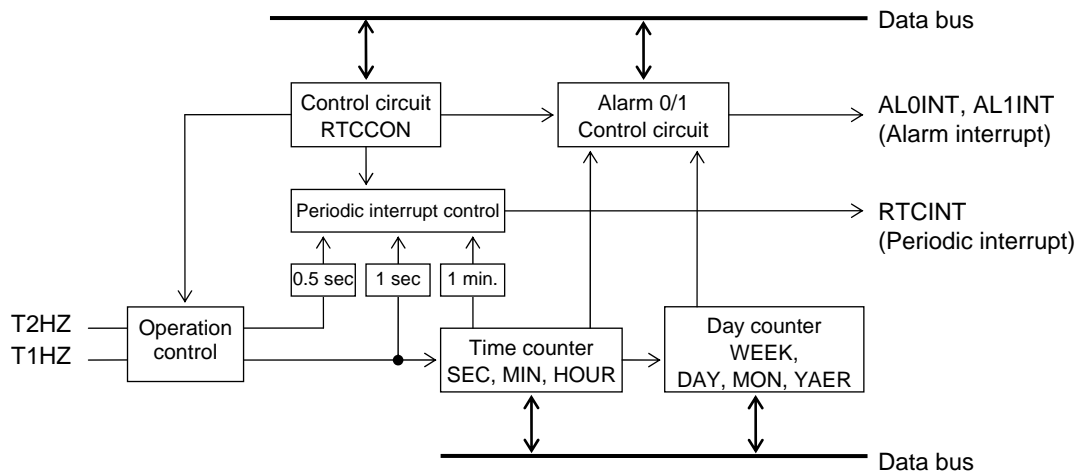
Data bus

Control circuit
RTCCON

Alarm 0/1
Control circuit

AL0INT, AL1INT
(Alarm interrupt)

Periodic interrupt control

RTCINT
(Periodic interrupt)

0.5 sec

1 sec

1 min.

T2HZ

T1HZ

Operation control

Time counter
SEC, MIN, HOUR

Day counter
WEEK,
DAY, MON, YAER

Data bus